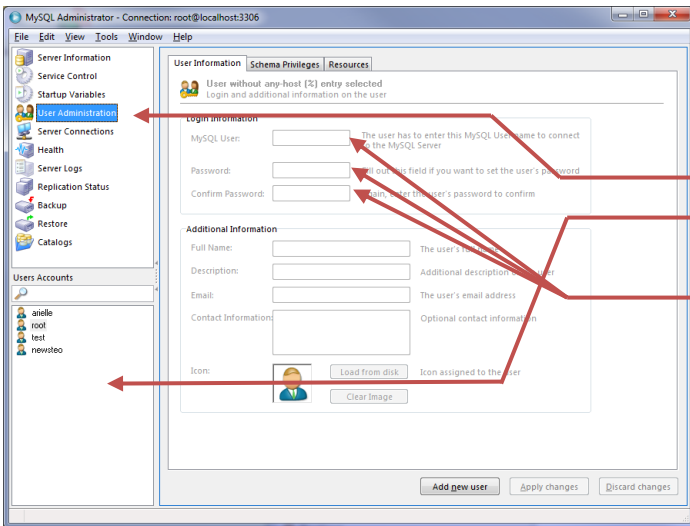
MySQL Administrator - Connection: root@localhost:3306

File Edit View Tools Window Help

Server Information
Service Control
Startup Variables
User Administration
Server Connections
Health
Server Logs
Replication Status
Backup
Restore
Catalogs

Users Accounts

arielle
root
test
newsteo

User Information | Schema Privileges | Resources

User without any-host (%) entry selected
Login and additional information on the user

Login Information

MySQL User: The user has to enter this MySQL User name to connect to the MySQL Server

Password: Fill out this field if you want to set the user's password

Confirm Password: Again, enter the user's password to confirm

Additional Information

Full Name: The user's full name

Description: Additional description of the user

Email: The user's email address

Contact Information: Optional contact information

Icon: Load from disk Icon assigned to the user

Clear Image

Add new user | Apply changes | Discard changes